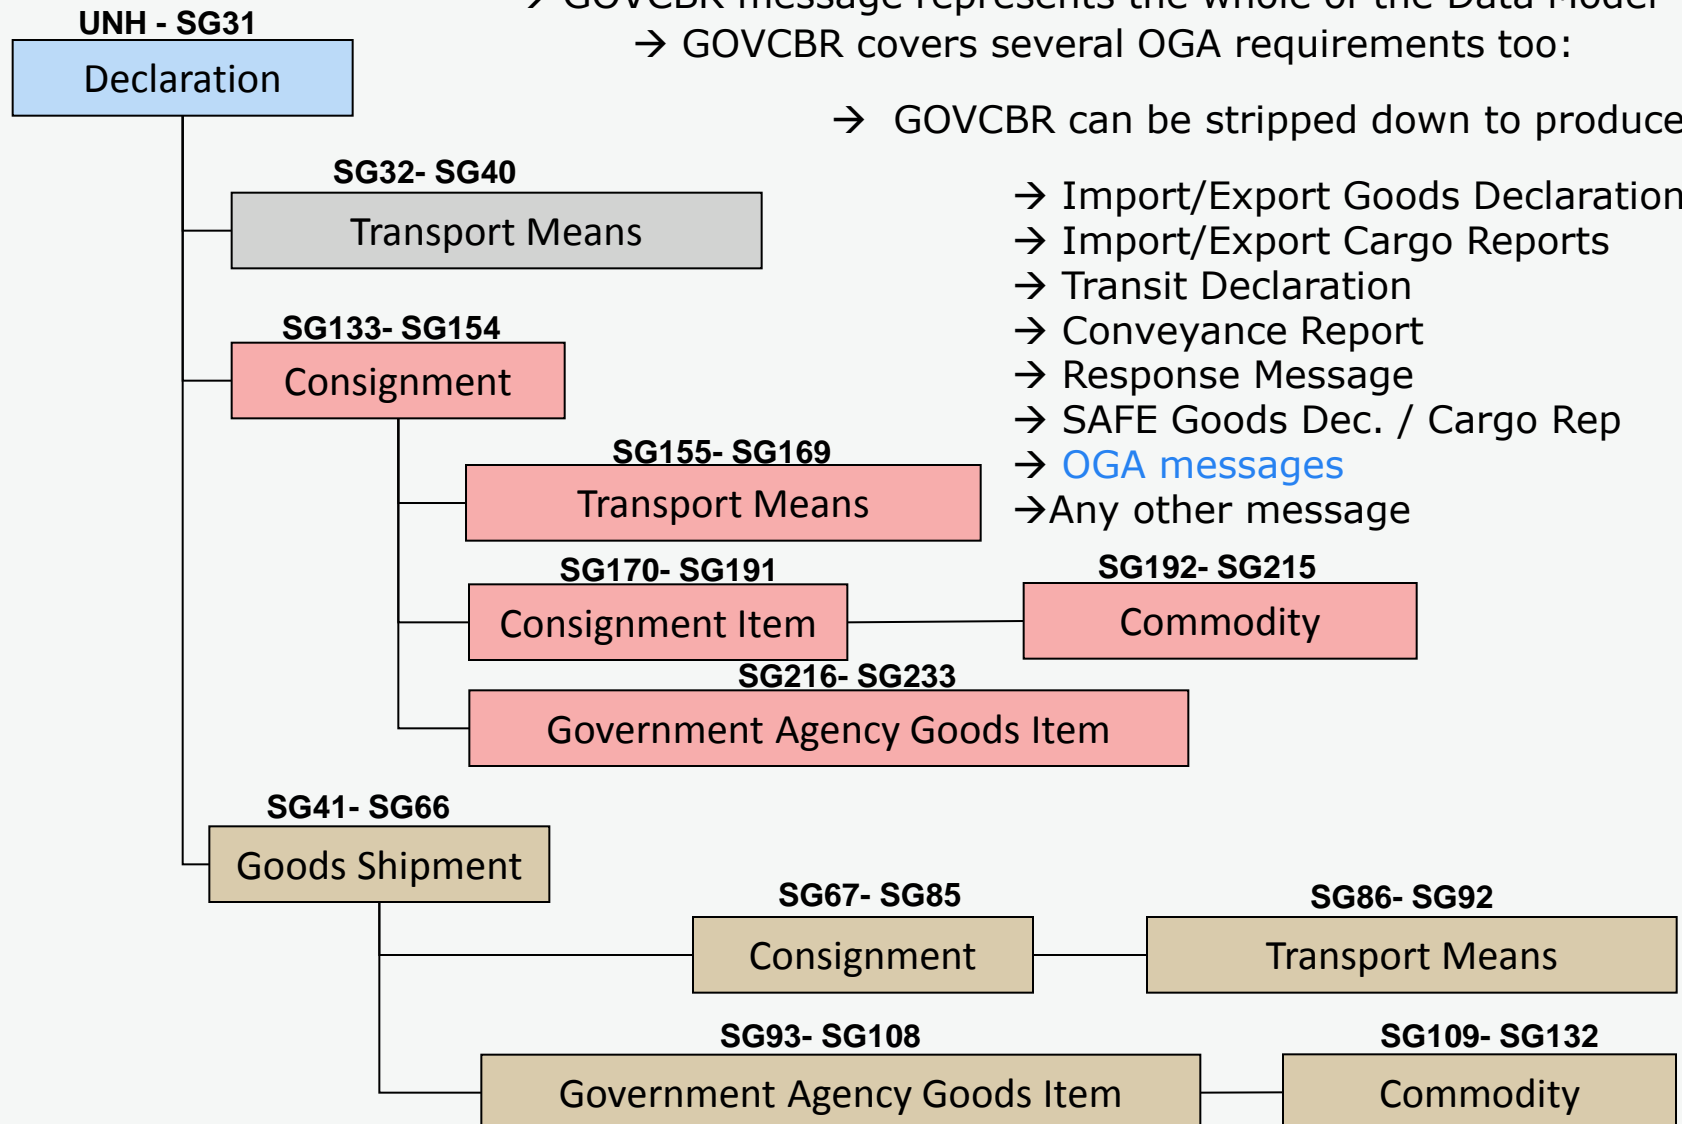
→ GOVCBR message represents the whole of the Data Model
→ GOVCBR covers several OGA requirements too:

→ GOVCBR can be stripped down to produce

→ Import/Export Goods Declaration
→ Import/Export Cargo Reports
→ Transit Declaration
→ Conveyance Report
→ Response Message
→ SAFE Goods Dec. / Cargo Rep
→ OGA messages
→Any other message

UNH - SG31
Declaration

SG32- SG40
Transport Means

SG133- SG154
Consignment

SG155- SG169
Transport Means

SG170- SG191
Consignment Item

SG192- SG215
Commodity

SG216- SG233
Government Agency Goods Item

SG41- SG66
Goods Shipment

SG67- SG85
Consignment

SG86- SG92
Transport Means

SG93- SG108
Government Agency Goods Item

SG109- SG132
Commodity